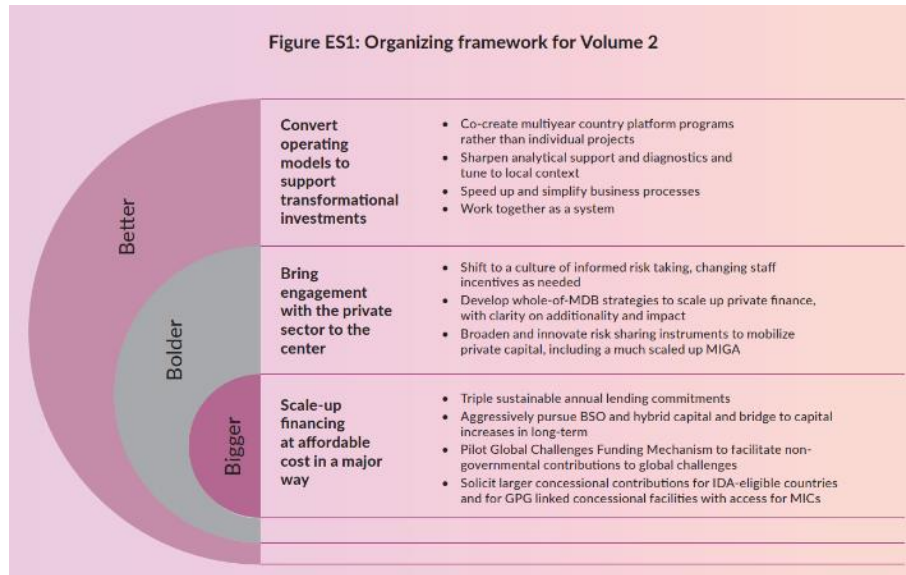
Figure ES1: Organizing framework for Volume 2

Better

Bolder

Bigger

Convert operating models to support transformational investments

- Co-create multiyear country platform programs rather than individual projects
- Sharpen analytical support and diagnostics and tune to local context
- Speed up and simplify business processes
- Work together as a system

Bring engagement with the private sector to the center

- Shift to a culture of informed risk taking, changing staff incentives as needed
- Develop whole-of-MDB strategies to scale up private finance, with clarity on additionality and impact
- Broaden and innovate risk sharing instruments to mobilize private capital, including a much scaled up MIGA

Scale-up financing at affordable cost in a major way

- Triple sustainable annual lending commitments
- Aggressively pursue BSO and hybrid capital and bridge to capital increases in long-term
- Pilot Global Challenges Funding Mechanism to facilitate non-governmental contributions to global challenges
- Solicit larger concessional contributions for IDA-eligible countries and for GPG linked concessional facilities with access for MICs